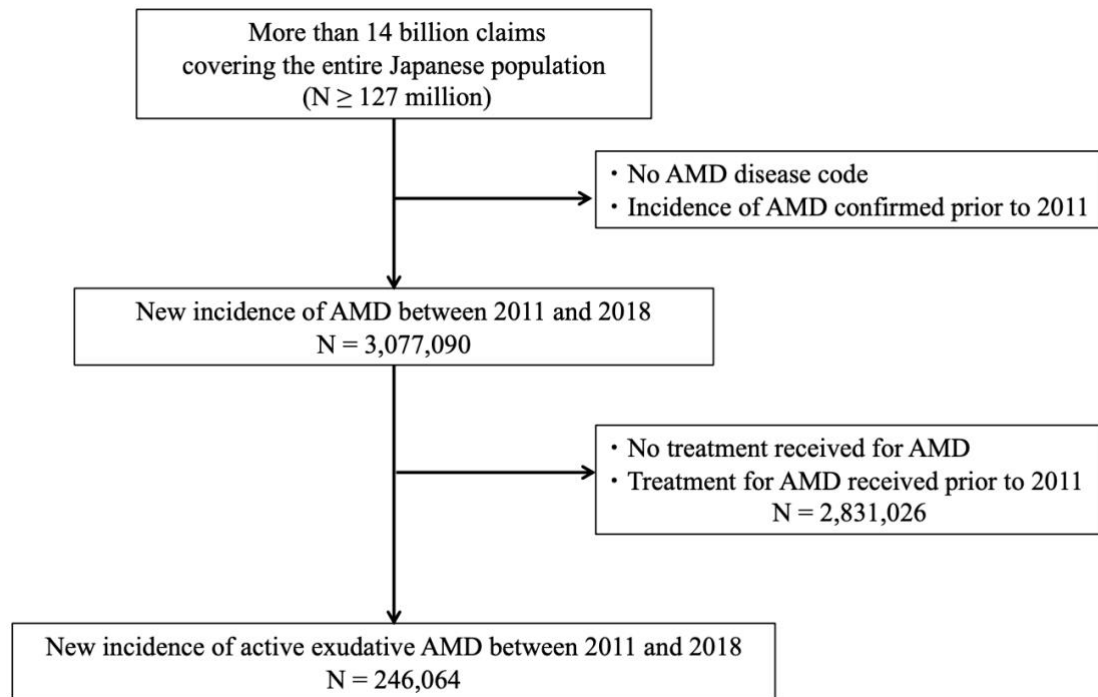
More than 14 billion claims covering the entire Japanese population ($N \geq 127$ million)

・No AMD disease code
・Incidence of AMD confirmed prior to 2011

New incidence of AMD between 2011 and 2018
$N = 3,077,090$

・No treatment received for AMD
・Treatment for AMD received prior to 2011
$N = 2,831,026$

New incidence of active exudative AMD between 2011 and 2018
$N = 246,064$